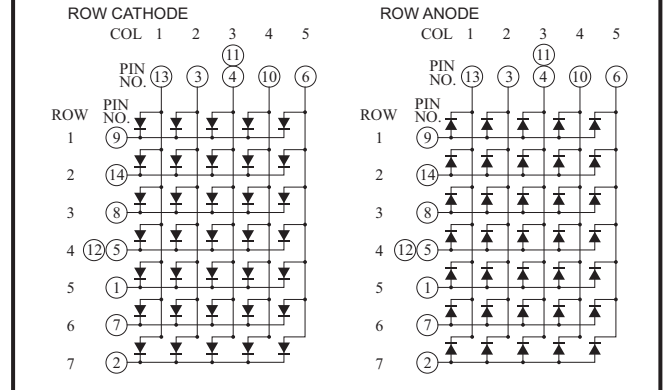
ROW CATHODE

COL 1 2 3 4 5

11

PIN NO. 13 3 4 10 6

ROW PIN NO.

1 9

2 14

3 8

4 12 5

5 1

6 7

7 2

ROW ANODE

COL 1 2 3 4 5

11

PIN NO. 13 3 4 10 6

ROW PIN NO.

1 9

2 14

3 8

4 12 5

5 1

6 7

7 2